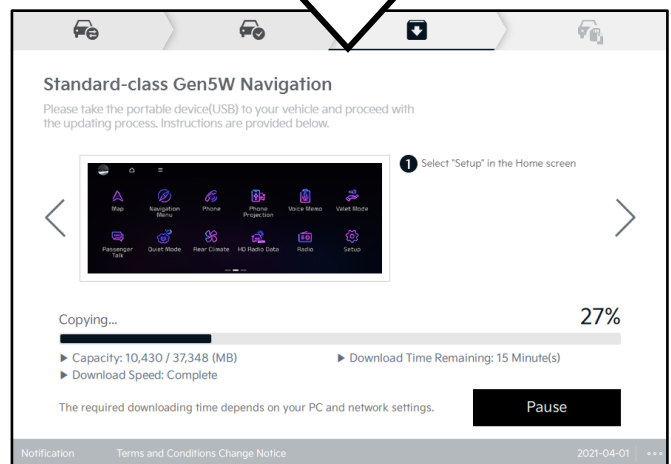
Standard-class Gen5W Navigation

Please take the portable device(USB) to your vehicle and proceed with the updating process. Instructions are provided below.

Map
Navigation Menu
Phone
Phone Projection
Voice Memo
Valet Mode
Passenger Talk
Quiet Mode
Rear Climate
HD Radio Data
Radio
Setup

1 Select "Setup" in the Home screen

Copying...

27%

▶ Capacity: 10,430 / 37,348 (MB)
▶ Download Time Remaining: 15 Minute(s)
▶ Download Speed: Complete

The required downloading time depends on your PC and network settings.

Pause

Notification
Terms and Conditions Change Notice
2021-04-01